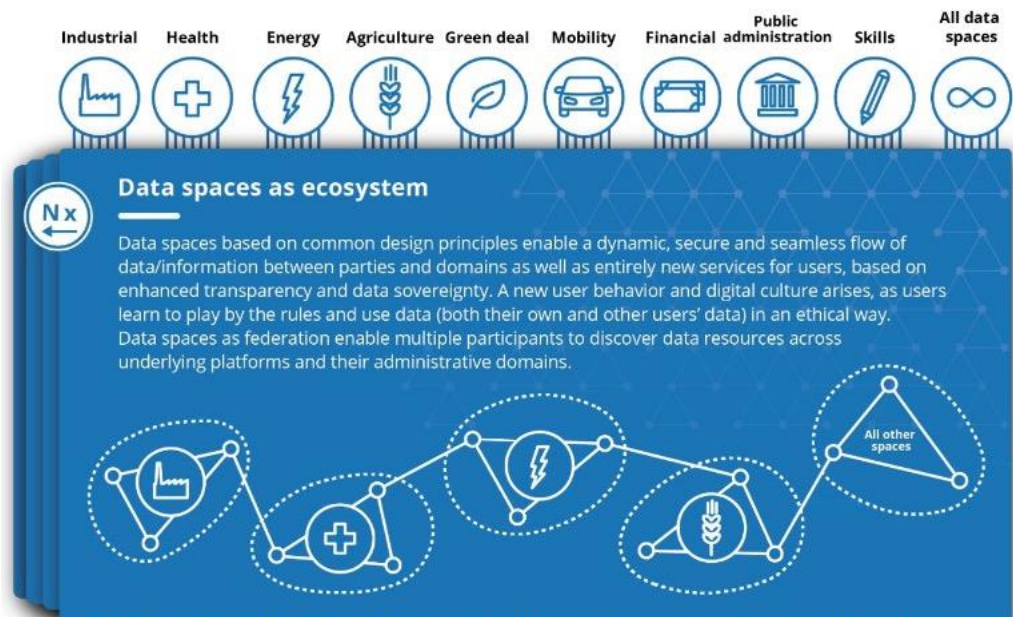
Industrial Health Energy Agriculture Green deal Mobility Financial Public administration Skills All data spaces

Nx

Data spaces as ecosystem

Data spaces based on common design principles enable a dynamic, secure and seamless flow of data/information between parties and domains as well as entirely new services for users, based on enhanced transparency and data sovereignty. A new user behavior and digital culture arises, as users learn to play by the rules and use data (both their own and other users' data) in an ethical way. Data spaces as federation enable multiple participants to discover data resources across underlying platforms and their administrative domains.

All other spaces